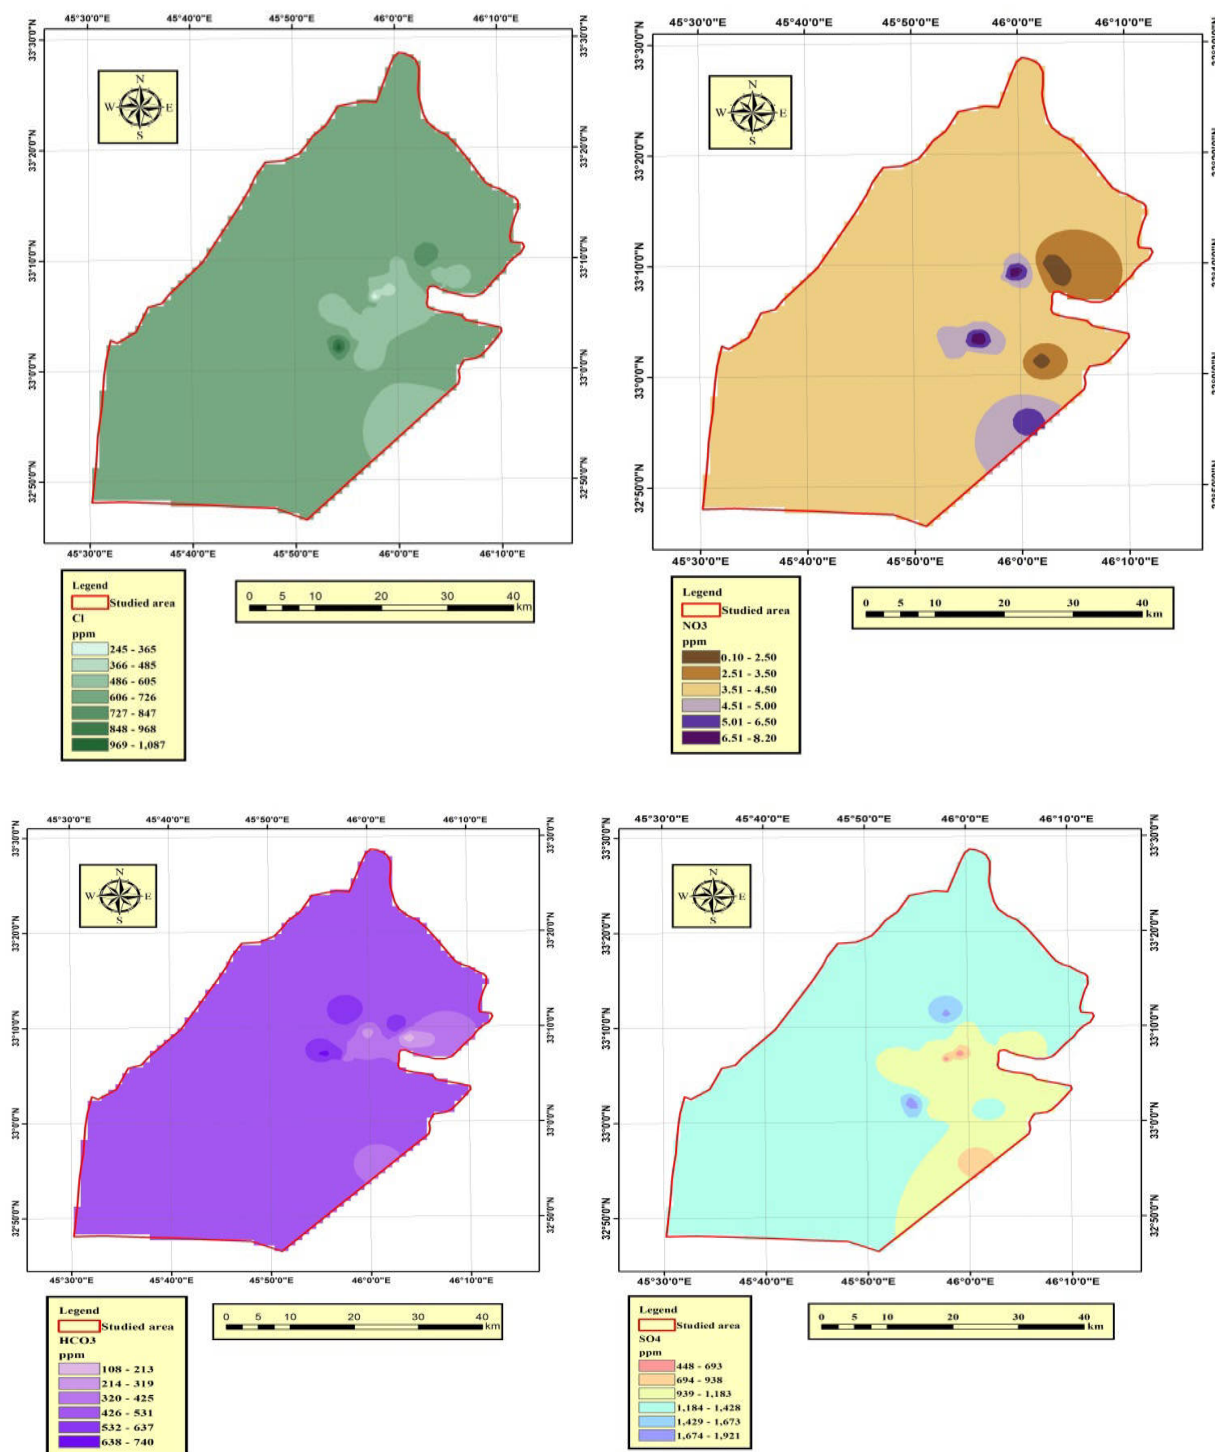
45°30'0"E 45°40'0"E 45°50'0"E 46°0'0"E 46°10'0"E

33°30'0"N 33°20'0"N 33°10'0"N 33°0'0"N 32°50'0"N

N W E S

Legend
Studied area
Cl
ppm
245 - 365
366 - 485
486 - 605
606 - 726
727 - 847
848 - 968
969 - 1,087

0 5 10 20 30 40 km

45°30'0"E 45°40'0"E 45°50'0"E 46°0'0"E 46°10'0"E

33°30'0"N 33°20'0"N 33°10'0"N 33°0'0"N 32°50'0"N

N W E S

Legend
Studied area
NO3
ppm
0.10 - 2.50
2.51 - 3.50
3.51 - 4.50
4.51 - 5.00
5.01 - 6.50
6.51 - 8.20

0 5 10 20 30 40 km

45°30'0"E 45°40'0"E 45°50'0"E 46°0'0"E 46°10'0"E

33°30'0"N 33°20'0"N 33°10'0"N 33°0'0"N 32°50'0"N

N W E S

Legend
Studied area
HCO3
ppm
108 - 213
214 - 319
320 - 425
426 - 531
532 - 637
638 - 740

0 5 10 20 30 40 km

45°30'0"E 45°40'0"E 45°50'0"E 46°0'0"E 46°10'0"E

33°30'0"N 33°20'0"N 33°10'0"N 33°0'0"N 32°50'0"N

N W E S

Legend
Studied area
SO4
ppm
448 - 693
694 - 938
939 - 1,183
1,184 - 1,428
1,429 - 1,673
1,674 - 1,921

0 5 10 20 30 40 km